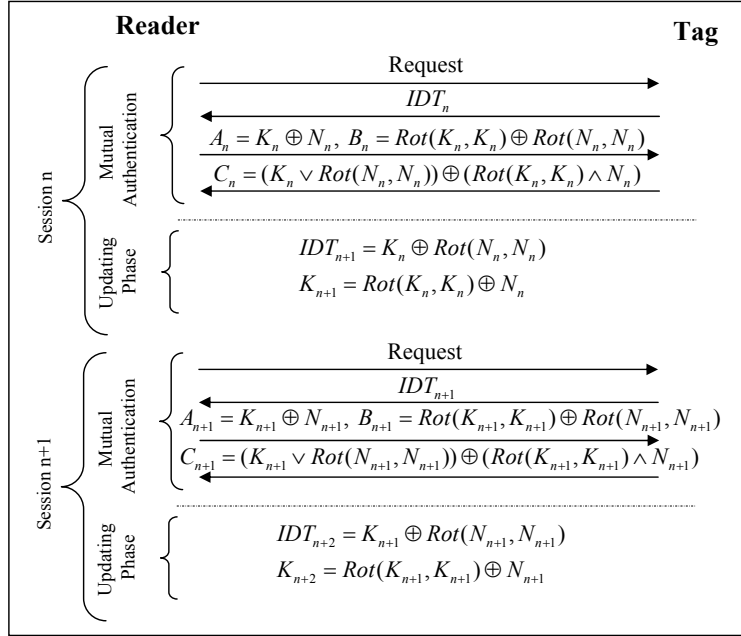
Reader

Tag

Session n

Mutual Authentication

Request

$IDT_n$

$A_n = K_n \oplus N_n,\ B_n = Rot(K_n, K_n) \oplus Rot(N_n, N_n)$

$C_n = (K_n \vee Rot(N_n, N_n)) \oplus (Rot(K_n, K_n) \wedge N_n)$

Updating Phase

$IDT_{n+1} = K_n \oplus Rot(N_n, N_n)$

$K_{n+1} = Rot(K_n, K_n) \oplus N_n$

Session n+1

Mutual Authentication

Request

$IDT_{n+1}$

$A_{n+1} = K_{n+1} \oplus N_{n+1},\ B_{n+1} = Rot(K_{n+1}, K_{n+1}) \oplus Rot(N_{n+1}, N_{n+1})$

$C_{n+1} = (K_{n+1} \vee Rot(N_{n+1}, N_{n+1})) \oplus (Rot(K_{n+1}, K_{n+1}) \wedge N_{n+1})$

Updating Phase

$IDT_{n+2} = K_{n+1} \oplus Rot(N_{n+1}, N_{n+1})$

$K_{n+2} = Rot(K_{n+1}, K_{n+1}) \oplus N_{n+1}$